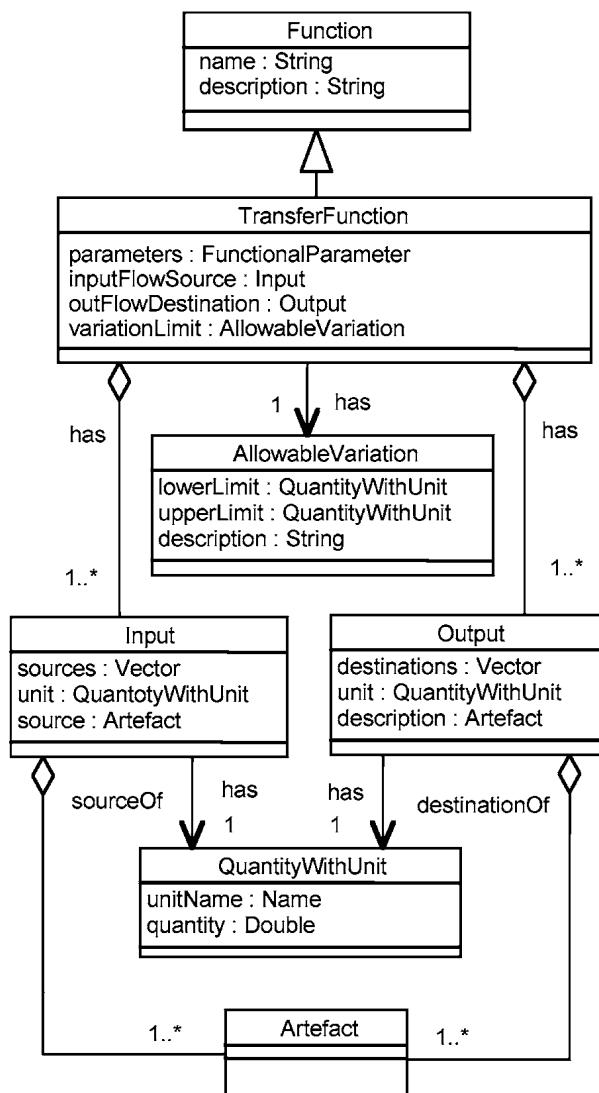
Function
name : String
description : String

TransferFunction
parameters : FunctionalParameter
inputFlowSource : Input
outFlowDestination : Output
variationLimit : AllowableVariation

has
1
has
has

AllowableVariation
lowerLimit : QuantityWithUnit
upperLimit : QuantityWithUnit
description : String

1..*
1..*

Input
sources : Vector
unit : QuantotyWithUnit
source : Artefact

Output
destinations : Vector
unit : QuantityWithUnit
description : Artefact

sourceOf
has
1
has
1
destinationOf

QuantityWithUnit
unitName : Name
quantity : Double

1..*
Artefact
1..*